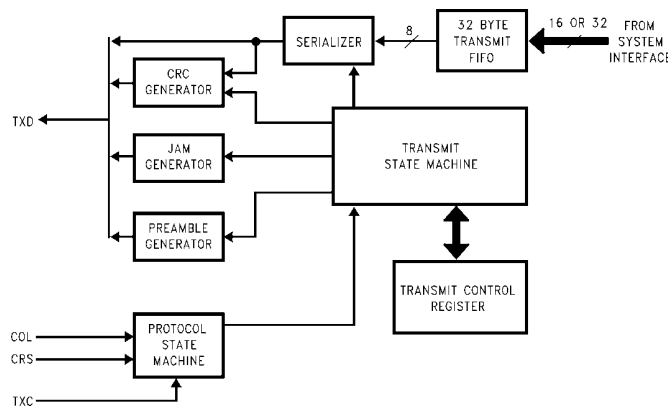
SERIALIZER

8

32 BYTE TRANSMIT FIFO

16 OR 32

FROM SYSTEM INTERFACE

CRC GENERATOR

TXD

JAM GENERATOR

TRANSMIT STATE MACHINE

PREAMBLE GENERATOR

TRANSMIT CONTROL REGISTER

COL

CRS

PROTOCOL STATE MACHINE

TXC